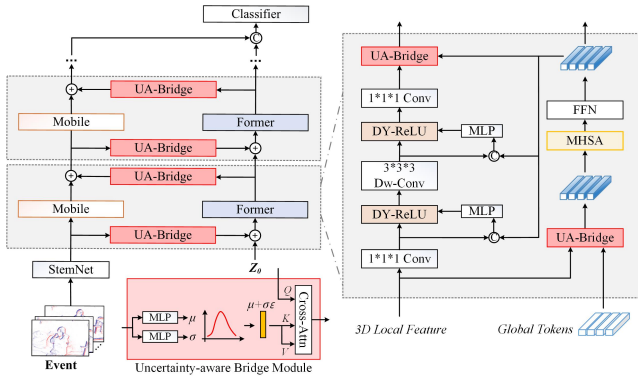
Classifier

©

...

...

UA-Bridge

Mobile

Former

UA-Bridge

UA-Bridge

Mobile

Former

UA-Bridge

StemNet

$Z_0$

Q

MLP

$\mu$

$\mu+\sigma\varepsilon$

K

Cross-Attn

MLP

$\sigma$

V

Event

Uncertainty-aware Bridge Module

UA-Bridge

1*1*1 Conv

DY-ReLU

MLP

©

3*3*3 Dw-Conv

DY-ReLU

MLP

©

1*1*1 Conv

FFN

MHSA

UA-Bridge

3D Local Feature

Global Tokens